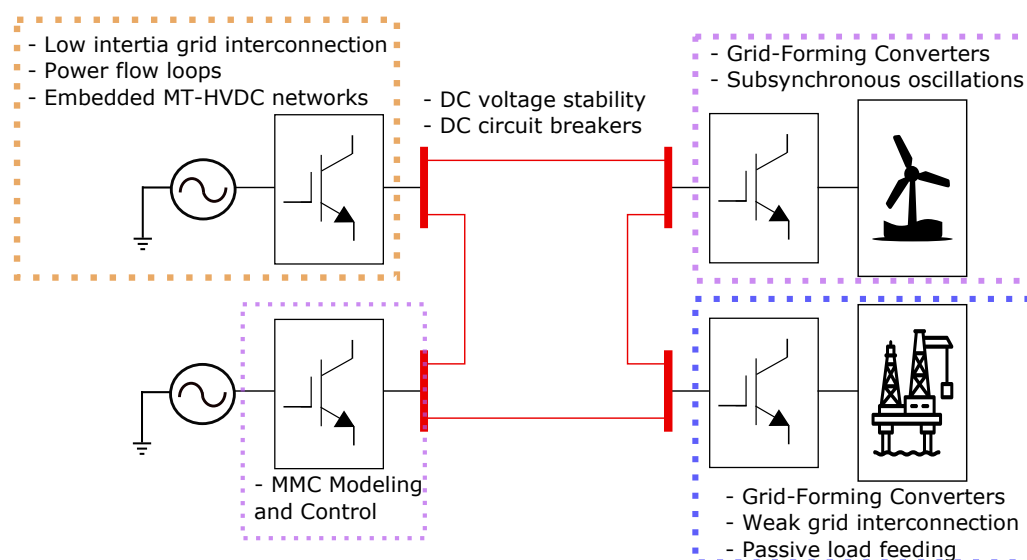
- Low intertia grid interconnection
- Power flow loops
- Embedded MT-HVDC networks

- DC voltage stability
- DC circuit breakers

- Grid-Forming Converters
- Subsynchronous oscillations

- MMC Modeling and Control

- Grid-Forming Converters
- Weak grid interconnection
- Passive load feeding